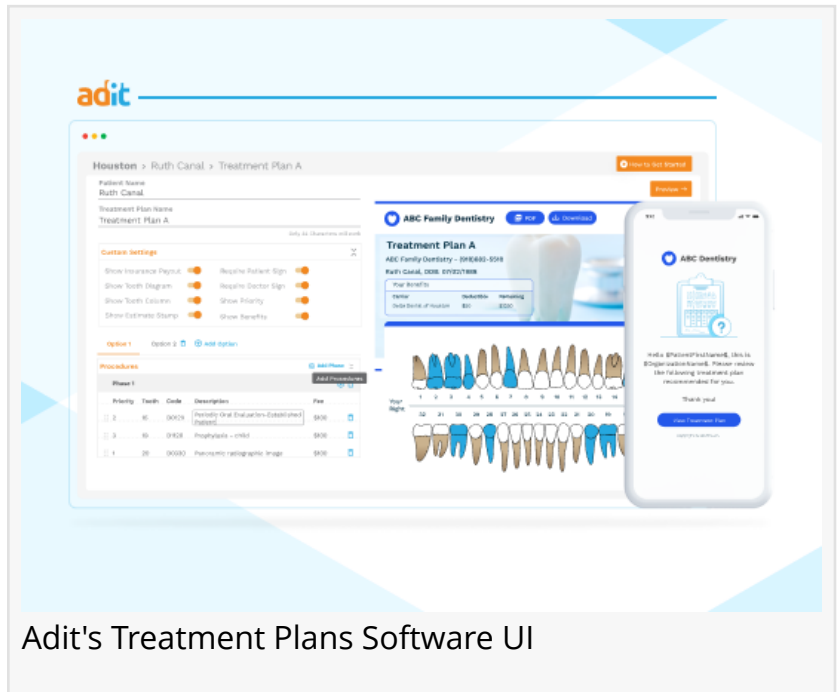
adit

Houston > Ruth Canal > Treatment Plan A

How to Get Started

Patient Name
Ruth Canal

Preview

Treatment Plan Name
Treatment Plan A

Custom Settings

Show Insurance Payout
Require Patient Sign
Show Tooth Diagram
Require Doctor Sign
Show Tooth Column
Show Priority
Show Estimate Stamp
Show Benefits

Option 1 Option 2 Add Option

Procedures

Add Plans

Add Procedures

Phase 1

| Priority | Tooth | Code | Description | Fee |
|---|---|---|---|---|
| 2 | 15 | D0120 | Periodic Oral Evaluation-Established Patient | $100 |
| 3 | 15 | D1110 | Prophylaxis – adult | $100 |
| 1 | 28 | D0330 | Panoramic radiographic image | $100 |

ABC Family Dentistry

PDF Download

Treatment Plan A

ABC Family Dentistry – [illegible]

Ruth Canal, DOB: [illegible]

Your Benefits

ABC Dentistry

Hello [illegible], this is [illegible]. Please review the following treatment plan recommended for you.

Thank you!

View Treatment Plan

Adit's Treatment Plans Software UI